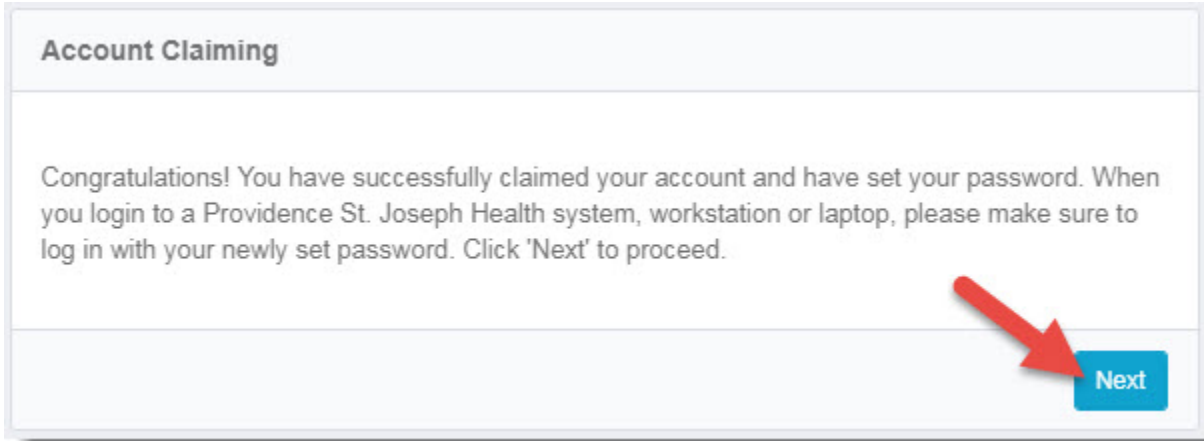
Account Claiming

Congratulations! You have successfully claimed your account and have set your password. When you login to a Providence St. Joseph Health system, workstation or laptop, please make sure to log in with your newly set password. Click 'Next' to proceed.

Next